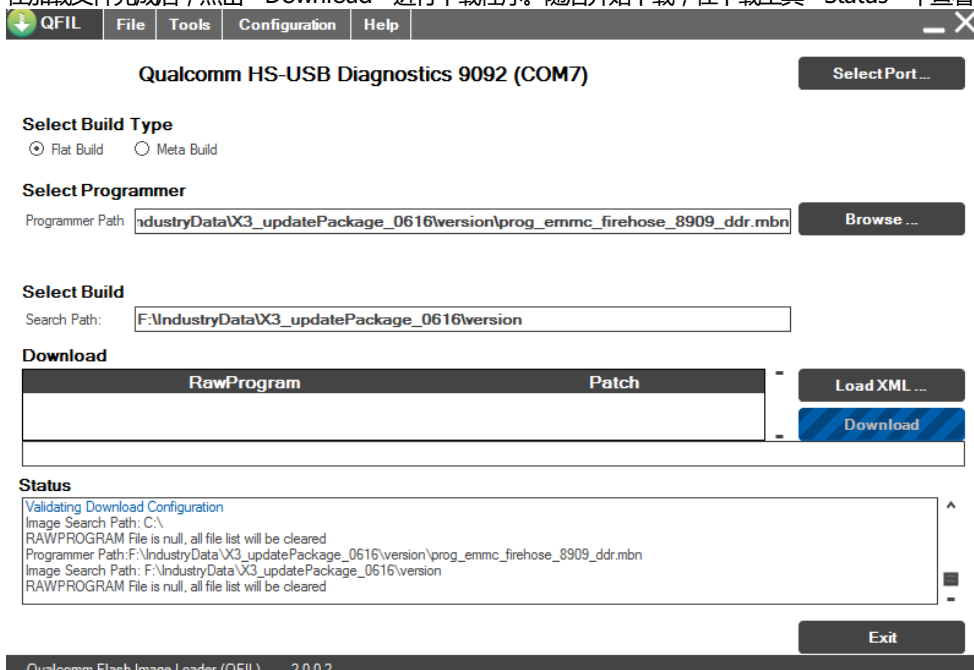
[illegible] "Download" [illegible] "Status" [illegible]

QFIL File Tools Configuration Help

Qualcomm HS-USB Diagnostics 9092 (COM7)

Select Port ...

Select Build Type

Flat Build Meta Build

Select Programmer

Programmer Path ndustryData\X3_updatePackage_0616\version\prog_emmc_firehose_8909_ddr.mbn

Browse ...

Select Build

Search Path: F:\IndustryData\X3_updatePackage_0616\version

Download

| RawProgram | Patch |
|---|---|

Load XML ...

Download

Status

Validating Download Configuration
Image Search Path: C:\
RAWPROGRAM File is null, all file list will be cleared
Programmer Path:F:\IndustryData\X3_updatePackage_0616\version\prog_emmc_firehose_8909_ddr.mbn
Image Search Path: F:\IndustryData\X3_updatePackage_0616\version
RAWPROGRAM File is null, all file list will be cleared

Exit

Qualcomm Flash Image Loader (QFIL) 2.0.0.2